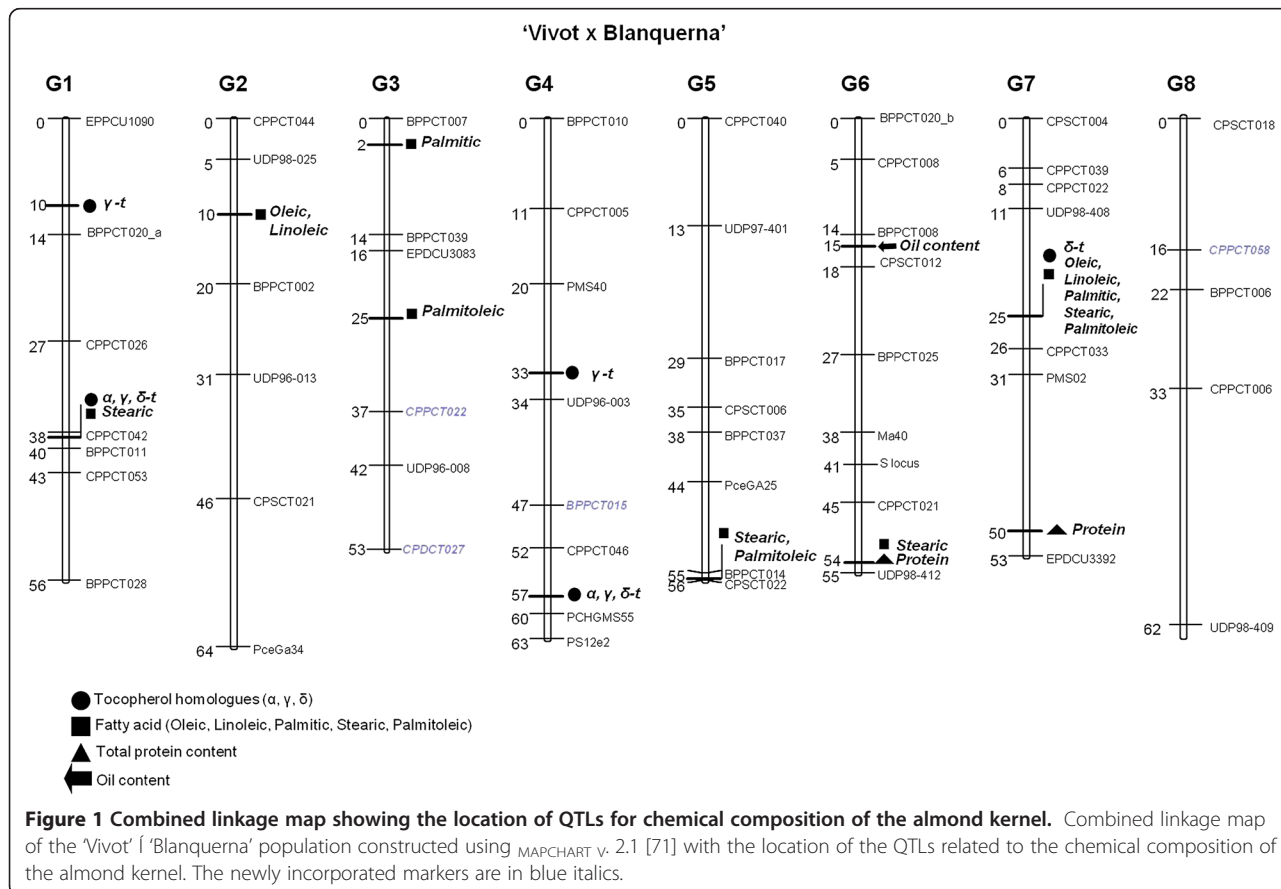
'Vivot x Blanquerna'

G1
0 EPPCU1090
10 γ-t
14 BPPCT020_a
27 CPPCT026
α, γ, δ-t
Stearic
38 CPPCT042
40 BPPCT011
43 CPPCT053
56 BPPCT028

G2
0 CPPCT044
5 UDP98-025
10 Oleic, Linoleic
20 BPPCT002
31 UDP96-013
46 CPSCT021
64 PceGa34

G3
0 BPPCT007
2 Palmitic
14 BPPCT039
16 EPDCU3083
25 Palmitoleic
37 CPPCT022
42 UDP96-008
53 CPDCT027

G4
0 BPPCT010
11 CPPCT005
20 PMS40
33 γ-t
34 UDP96-003
47 BPPCT015
52 CPPCT046
57 α, γ, δ-t
60 PCHGMS55
63 PS12e2

G5
0 CPPCT040
13 UDP97-401
29 BPPCT017
35 CPSCT006
38 BPPCT037
44 PceGA25
Stearic, Palmitoleic
55 BPPCT014
56 CPSCT022

G6
0 BPPCT020_b
5 CPPCT008
14 BPPCT008
15 Oil content
18 CPSCT012
27 BPPCT025
38 Ma40
41 S locus
45 CPPCT021
Stearic
54 Protein
55 UDP98-412

G7
0 CPSCT004
6 CPPCT039
8 CPPCT022
11 UDP98-408
δ-t
Oleic, Linoleic, Palmitic, Stearic, Palmitoleic
25
26 CPPCT033
31 PMS02
50 Protein
53 EPDCU3392

G8
0 CPSCT018
16 CPPCT058
22 BPPCT006
33 CPPCT006
62 UDP98-409

Tocopherol homologues (α, γ, δ)
Fatty acid (Oleic, Linoleic, Palmitic, Stearic, Palmitoleic)
Total protein content
Oil content

**Figure 1 Combined linkage map showing the location of QTLs for chemical composition of the almond kernel.** Combined linkage map of the 'Vivot' ʃ 'Blanquerna' population constructed using MAPCHART v. 2.1 [71] with the location of the QTLs related to the chemical composition of the almond kernel. The newly incorporated markers are in blue italics.